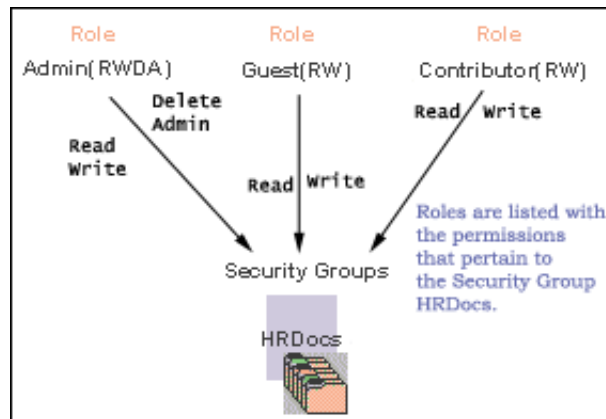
Role
Admin(RWDA)

Role
Guest(RW)

Role
Contributor(RW)

Delete
Admin

Read
Write

Read Write

Read Write

Roles are listed with the permissions that pertain to the Security Group HRDocs.

Security Groups

HRDocs